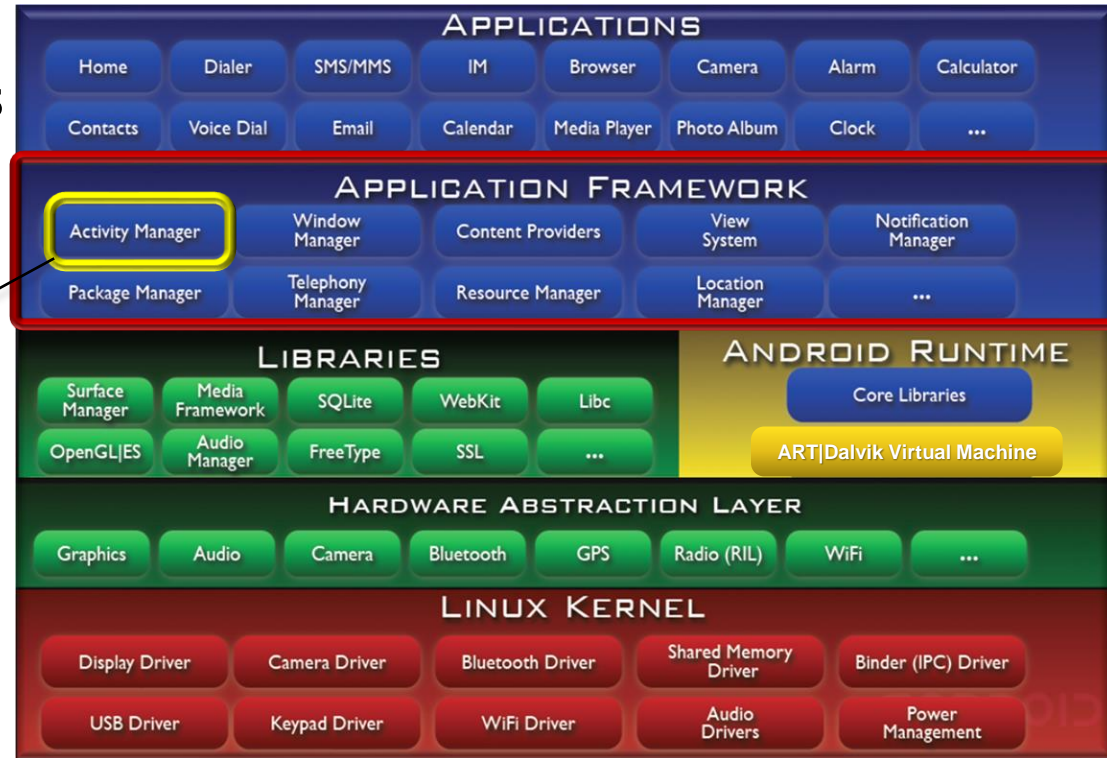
APPLICATIONS

Home
Dialer
SMS/MMS
IM
Browser
Camera
Alarm
Calculator
Contacts
Voice Dial
Email
Calendar
Media Player
Photo Album
Clock
...

APPLICATION FRAMEWORK

Activity Manager
Window Manager
Content Providers
View System
Notification Manager
Package Manager
Telephony Manager
Resource Manager
Location Manager
...

LIBRARIES

Surface Manager
Media Framework
SQLite
WebKit
Libc
OpenGL|ES
Audio Manager
FreeType
SSL
...

ANDROID RUNTIME

Core Libraries
ART|Dalvik Virtual Machine

HARDWARE ABSTRACTION LAYER

Graphics
Audio
Camera
Bluetooth
GPS
Radio (RIL)
WiFi
...

LINUX KERNEL

Display Driver
Camera Driver
Bluetooth Driver
Shared Memory Driver
Binder (IPC) Driver
USB Driver
Keypad Driver
WiFi Driver
Audio Drivers
Power Management